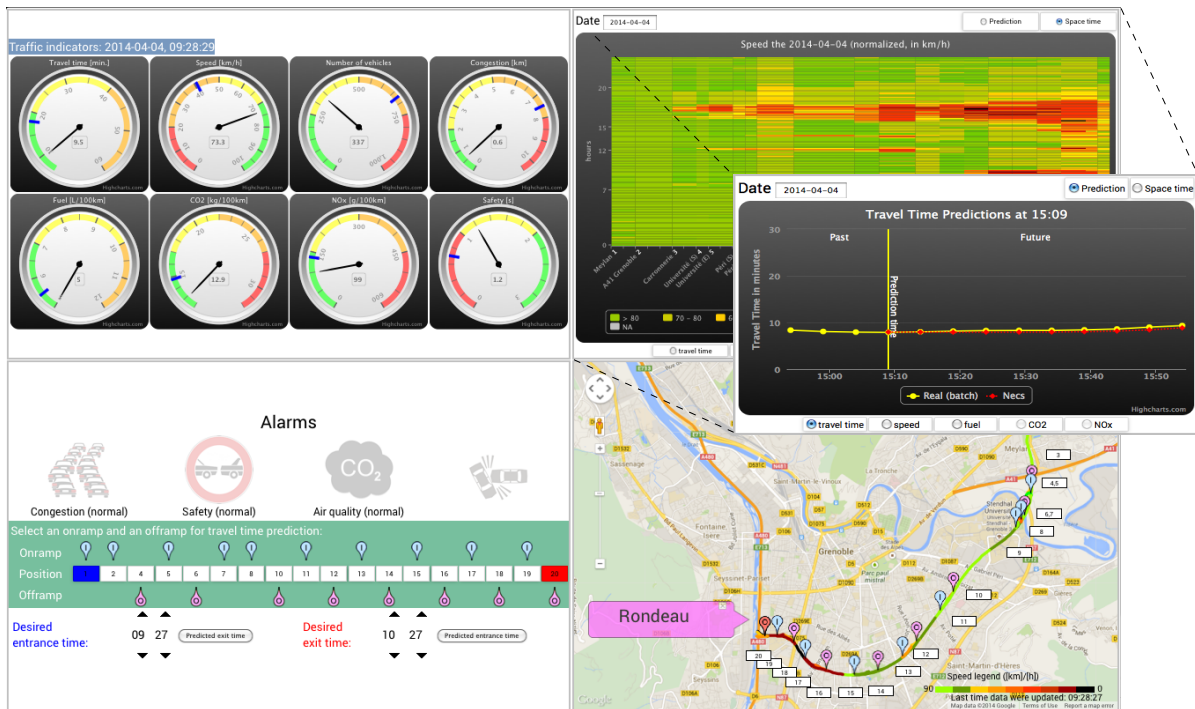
Traffic indicators: 2014-04-04, 09:28:29

Travel time [min.]
9.5
Highcharts.com

Speed [km/h]
73.3
Highcharts.com

Number of vehicles
337
Highcharts.com

Congestion [km]
0.6
Highcharts.com

Fuel [L/100km]
5
Highcharts.com

CO2 [kg/100km]
12.9
Highcharts.com

NOx [g/100km]
99
Highcharts.com

Safety [s]
1.2
Highcharts.com

Date 2014-04-04
Prediction
Space time

Speed the 2014-04-04 (normalized, in km/h)
hours
20
15
12
7
0
Meylan 1
A41 Grenoble 2
Carronnerie 3
Universite (S) 4
Universite (E) 5
> 80
70 – 80
NA
travel time

Date 2014-04-04
Prediction
Space time
Travel Time Predictions at 15:09
Past
Future
Prediction time
Travel Time in minutes
30
20
10
0
15:00
15:10
15:20
15:30
15:40
15:50
Real (batch)
Necs
Highcharts.com
travel time
speed
fuel
CO2
NOx

Alarms
Congestion (normal)
Safety (normal)
$CO_2$
Air quality (normal)

Select an onramp and an offramp for travel time prediction:
Onramp
Position
| | 2 | 4 | 5 | 6 | 7 | 8 | 10 | 11 | 12 | 13 | 14 | 15 | 16 | 17 | 18 | 19 | 20 |
Offramp

Desired entrance time:
09 27
Predicted exit time

Desired exit time:
10 27
Predicted entrance time

Rondeau
Grenoble
Meylan
Sassenage
Fontaine
Seyssinet-Pariset
Saint-Martin-d'Hères
3
4,5
6,7
8
9
10
11
12
13
14
15
16
17
18
20
Speed legend ([km]/[h])
90
0
Last time data were updated: 09:28:27
Map data ©2014 Google
Terms of Use
Report a map error
Google